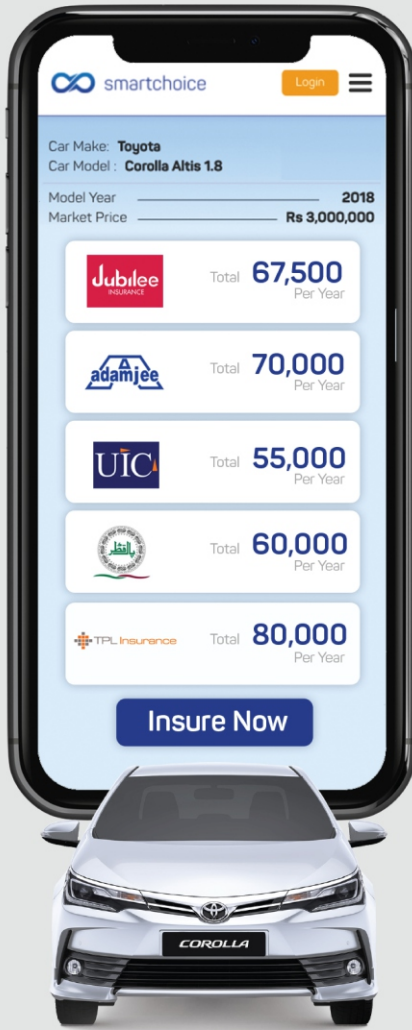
smartchoice
Login

Car Make: Toyota
Car Model : Corolla Altis 1.8

Model Year 2018
Market Price Rs 3,000,000

Jubilee INSURANCE
Total 67,500 Per Year

adamjee
Total 70,000 Per Year

UIC
Total 55,000 Per Year

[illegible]
Total 60,000 Per Year

TPL Insurance
Total 80,000 Per Year

Insure Now

COROLLA